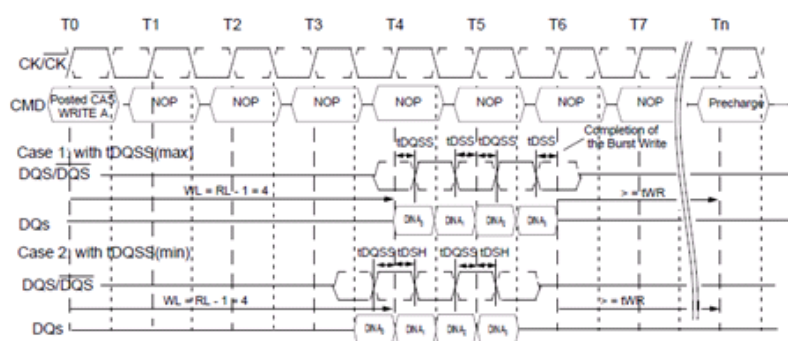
T0 T1 T2 T3 T4 T5 T6 T7 Tn

$CK/\overline{CK}$

CMD Posted $\overline{CAS}$ WRITE $A_1$ NOP NOP NOP NOP NOP NOP NOP Precharge

tDQSS tDSS tDQSS tDSS Completion of the Burst Write

Case 1 with tDQSS(max)

$DQS/\overline{DQS}$

WL = RL - 1 = 4

>= tWR

DQs $DIN_A$ $DIN_A$ $DIN_A$ $DIN_A$

Case 2 with tDQSS(min)

tDQSS tDSH tDQSS tDSH

$DQS/\overline{DQS}$

WL = RL - 1 = 4

>= tWR

DQs $DIN_A$ $DIN_A$ $DIN_A$ $DIN_A$